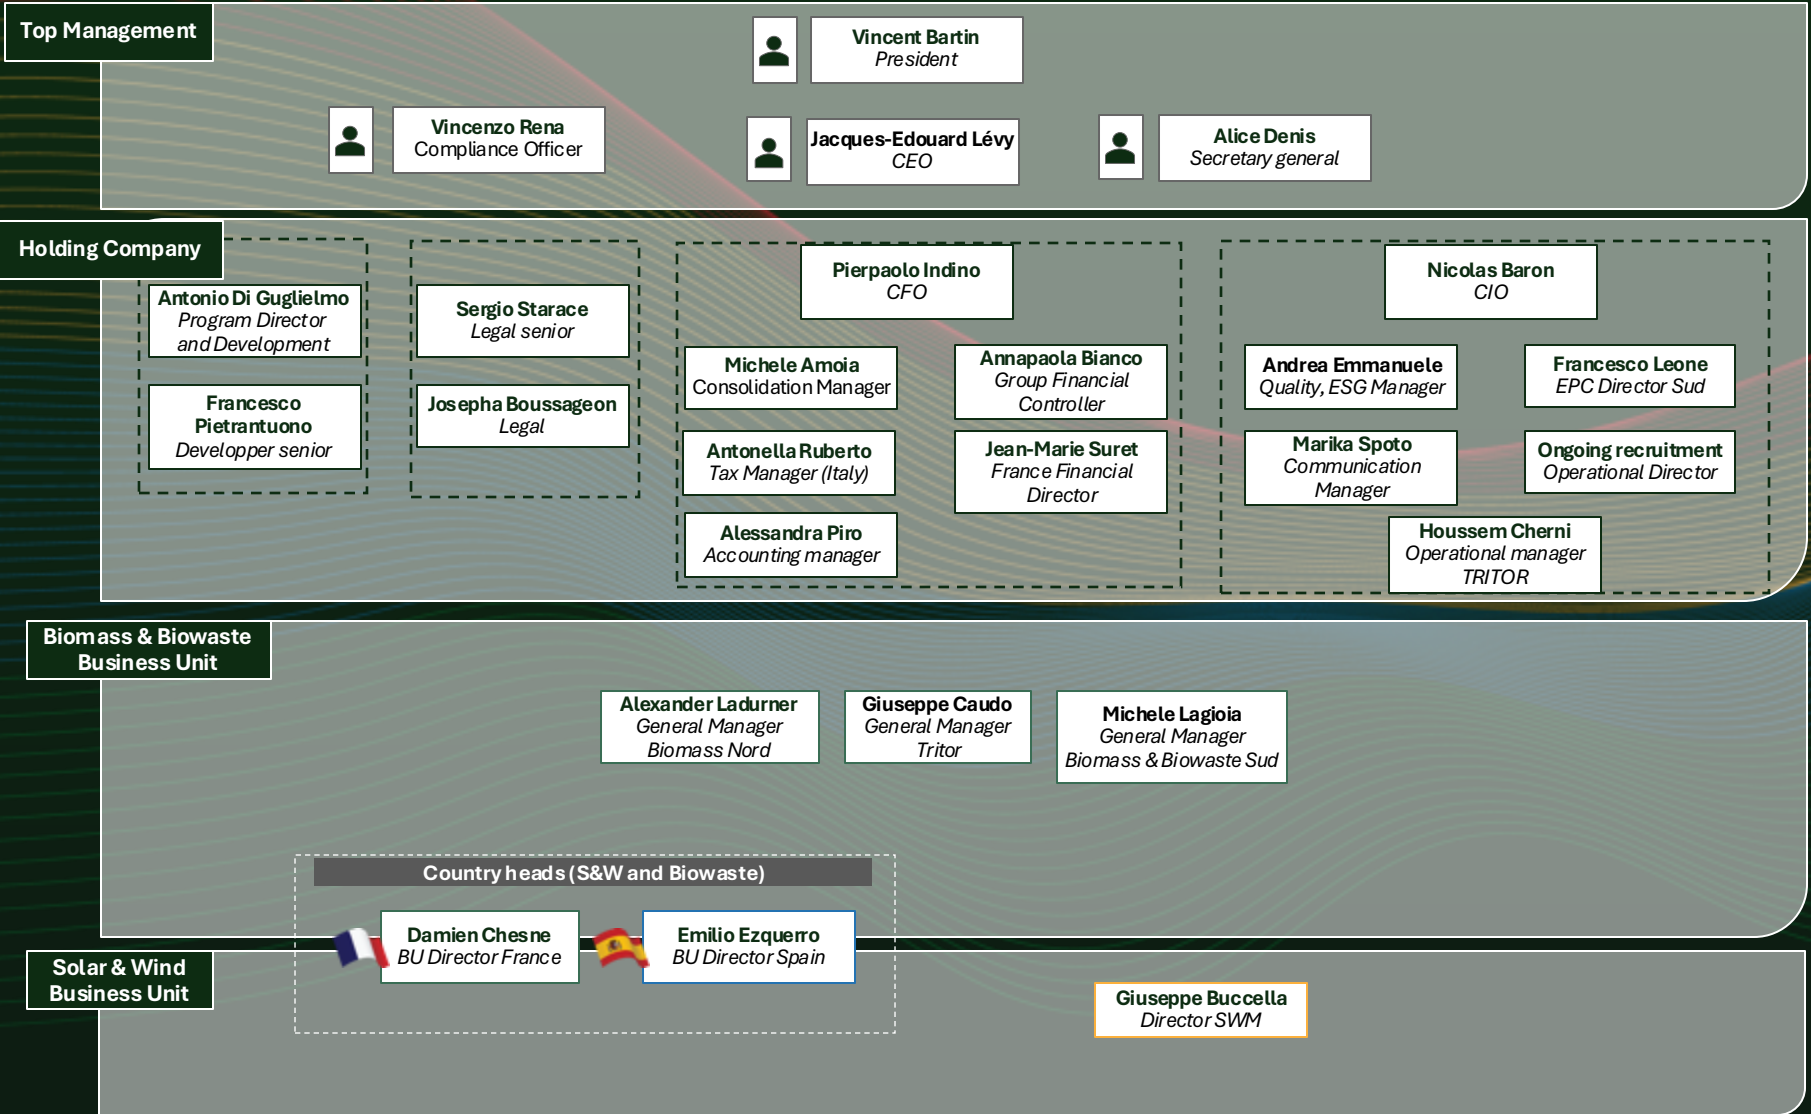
Top Management

Vincent Bartin
President

Vincenzo Rena
Compliance Officer

Jacques-Edouard Lévy
CEO

Alice Denis
Secretary general

Holding Company

Antonio Di Guglielmo
Program Director and Development

Francesco Pietrantuono
Developper senior

Sergio Starace
Legal senior

Josepha Boussageon
Legal

Pierpaolo Indino
CFO

Michele Amoia
Consolidation Manager

Annapaola Bianco
Group Financial Controller

Antonella Ruberto
Tax Manager (Italy)

Jean-Marie Suret
France Financial Director

Alessandra Piro
Accounting manager

Nicolas Baron
CIO

Andrea Emmanuele
Quality, ESG Manager

Francesco Leone
EPC Director Sud

Marika Spoto
Communication Manager

Ongoing recruitment
Operational Director

Houssem Cherni
Operational manager TRITOR

Biomass & Biowaste Business Unit

Alexander Ladurner
General Manager Biomass Nord

Giuseppe Caudo
General Manager Tritor

Michele Lagioia
General Manager Biomass & Biowaste Sud

Country heads (S&W and Biowaste)

Damien Chesne
BU Director France

Emilio Ezquerro
BU Director Spain

Solar & Wind Business Unit

Giuseppe Buccella
Director SWM